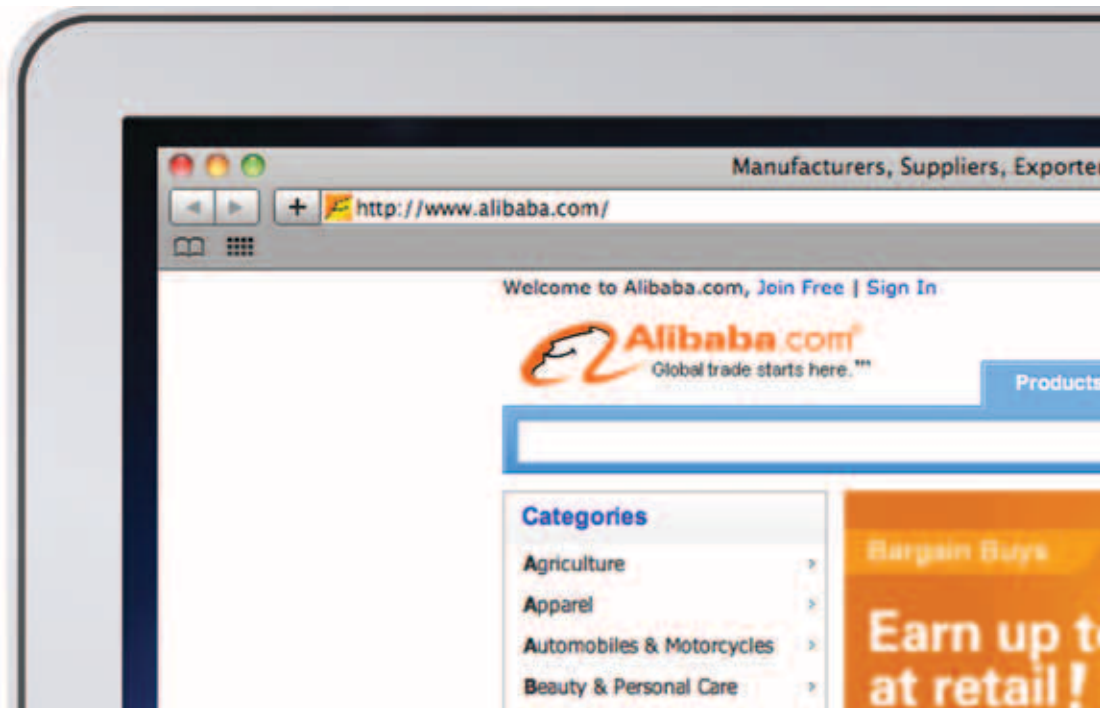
Manufacturers, Suppliers, Exporter

+ http://www.alibaba.com/

Welcome to Alibaba.com, Join Free | Sign In

Alibaba.com®
Global trade starts here.™

Products

Categories

Agriculture

Apparel

Automobiles & Motorcycles

Beauty & Personal Care

Bargain Buys

Earn up t
at retail!